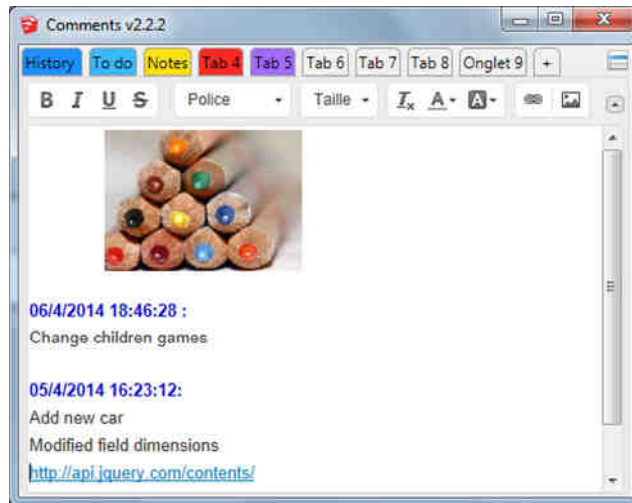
Comments v2.2.2

History To do Notes Tab 4 Tab 5 Tab 6 Tab 7 Tab 8 Onglet 9 +

B I U S Police Taille $I_x$ A B

06/4/2014 18:46:28 :
Change children games

05/4/2014 16:23:12:
Add new car
Modified field dimensions
http://api.jquery.com/contents/